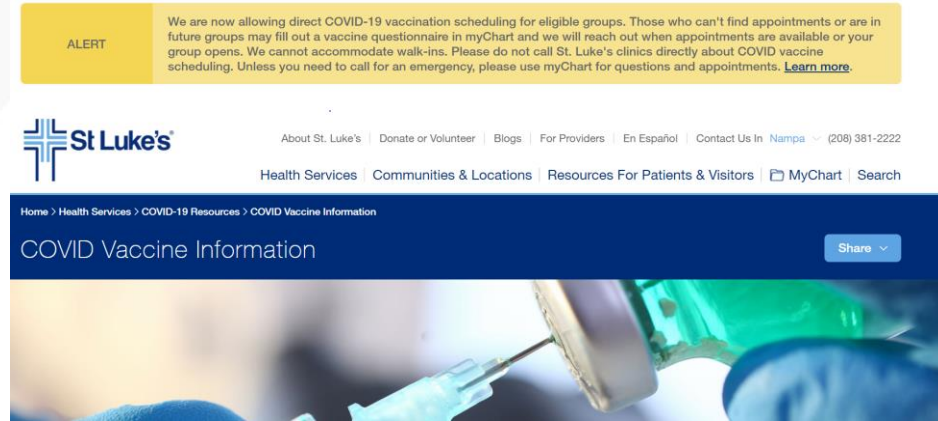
ALERT

We are now allowing direct COVID-19 vaccination scheduling for eligible groups. Those who can't find appointments or are in future groups may fill out a vaccine questionnaire in myChart and we will reach out when appointments are available or your group opens. We cannot accommodate walk-ins. Please do not call St. Luke's clinics directly about COVID vaccine scheduling. Unless you need to call for an emergency, please use myChart for questions and appointments. Learn more.

St Luke's

About St. Luke's | Donate or Volunteer | Blogs | For Providers | En Español | Contact Us In Nampa | (208) 381-2222

Health Services | Communities & Locations | Resources For Patients & Visitors | MyChart | Search

Home > Health Services > COVID-19 Resources > COVID Vaccine Information

COVID Vaccine Information

Share